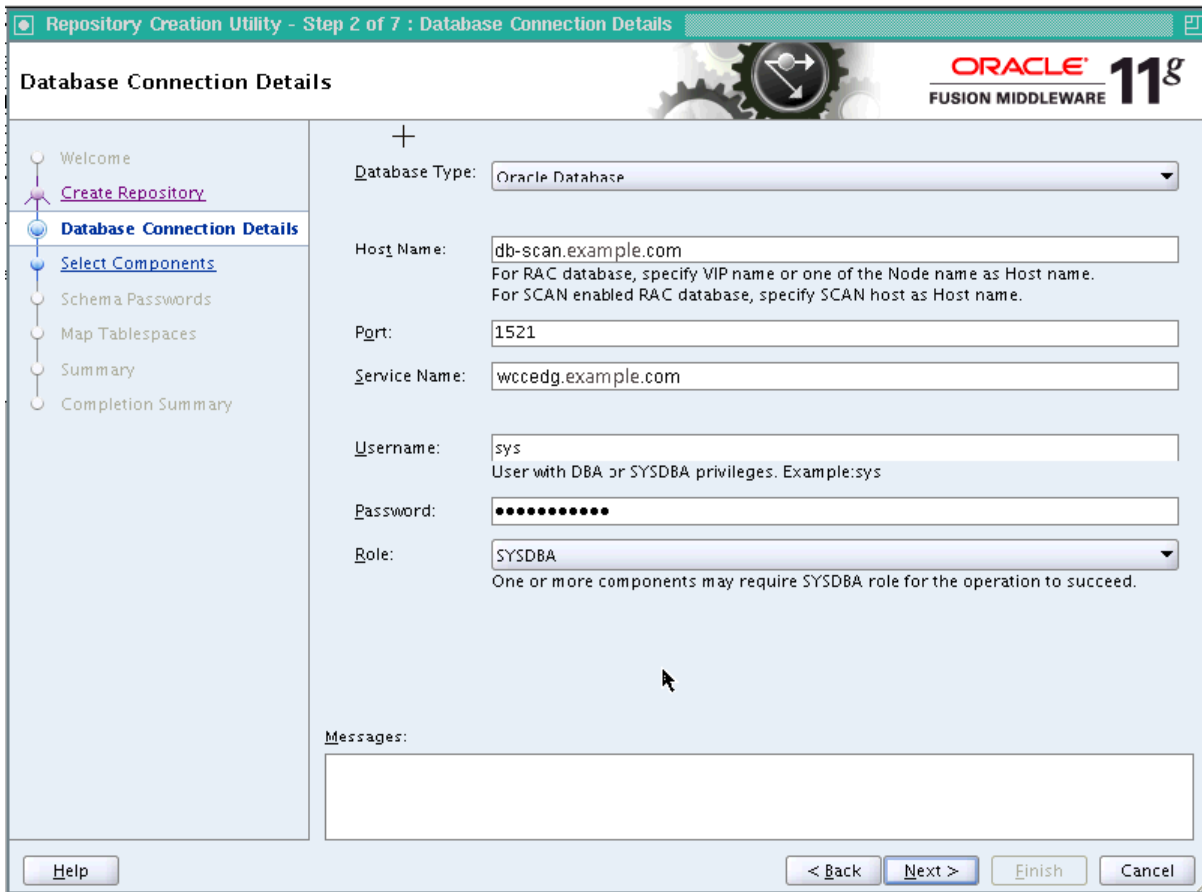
Repository Creation Utility - Step 2 of 7 : Database Connection Details

Database Connection Details

ORACLE FUSION MIDDLEWARE 11g

Welcome
Create Repository
Database Connection Details
Select Components
Schema Passwords
Map Tablespaces
Summary
Completion Summary

Database Type: Oracle Database

Host Name: db-scan.example.com
For RAC database, specify VIP name or one of the Node name as Host name.
For SCAN enabled RAC database, specify SCAN host as Host name.

Port: 1521

Service Name: wccedg.example.com

Username: sys
User with DBA or SYSDBA privileges. Example:sys

Password: ●●●●●●●●●●●

Role: SYSDBA
One or more components may require SYSDBA role for the operation to succeed.

Messages:

Help

< Back Next > Finish Cancel